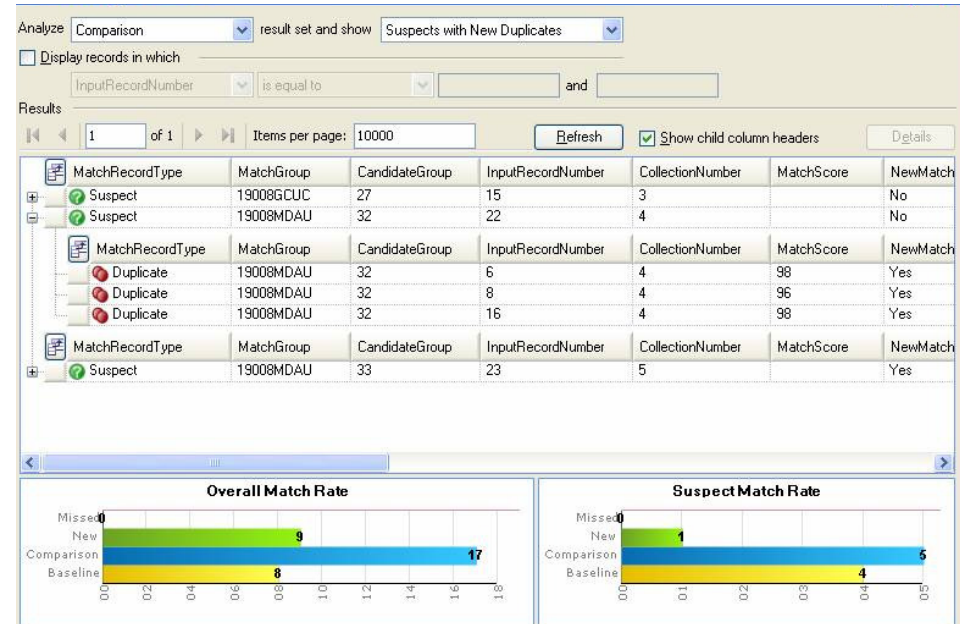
Analyze Comparison result set and show Suspects with New Duplicates

Display records in which

InputRecordNumber is equal to and

Results

1 of 1 Items per page: 10000 Refresh Show child column headers Details

| MatchRecordType | MatchGroup | CandidateGroup | InputRecordNumber | CollectionNumber | MatchScore | NewMatch |
|---|---|---|---|---|---|---|
| Suspect | 19008GCUC | 27 | 15 | 3 | | No |
| Suspect | 19008MDAU | 32 | 22 | 4 | | No |

| MatchRecordType | MatchGroup | CandidateGroup | InputRecordNumber | CollectionNumber | MatchScore | NewMatch |
|---|---|---|---|---|---|---|
| Duplicate | 19008MDAU | 32 | 6 | 4 | 98 | Yes |
| Duplicate | 19008MDAU | 32 | 8 | 4 | 96 | Yes |
| Duplicate | 19008MDAU | 32 | 16 | 4 | 98 | Yes |

| MatchRecordType | MatchGroup | CandidateGroup | InputRecordNumber | CollectionNumber | MatchScore | NewMatch |
|---|---|---|---|---|---|---|
| Suspect | 19008MDAU | 33 | 23 | 5 | | Yes |

Overall Match Rate

Missed 0
New 9
Comparison 17
Baseline 8

00 02 04 06 08 10 12 14 16 18

Suspect Match Rate

Missed 0
New 1
Comparison 5
Baseline 4

00 01 02 03 04 05